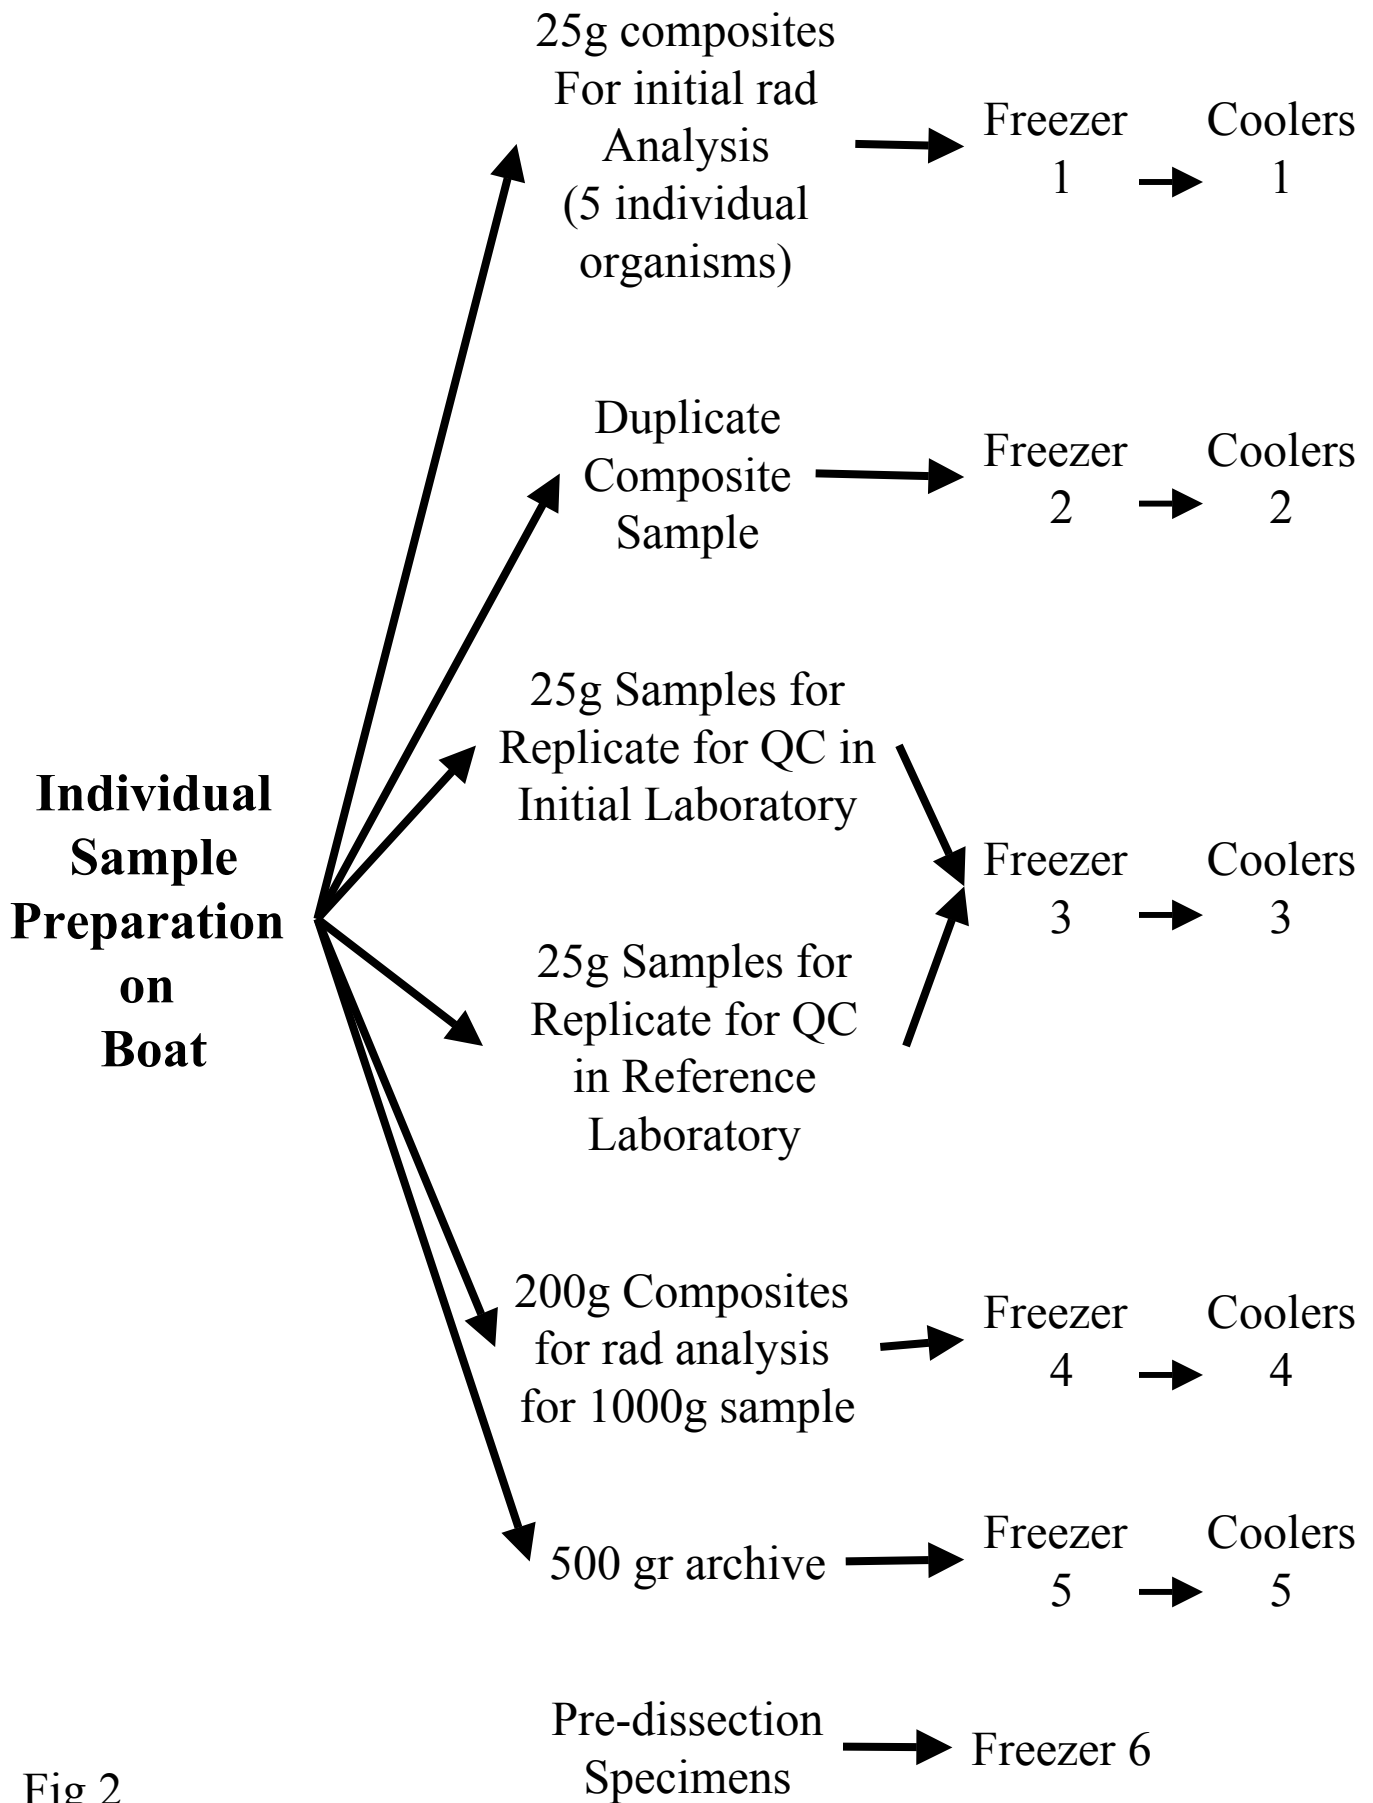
Individual Sample Preparation on Boat

25g composites For initial rad Analysis (5 individual organisms)

Freezer 1

Coolers 1

Duplicate Composite Sample

Freezer 2

Coolers 2

25g Samples for Replicate for QC in Initial Laboratory

25g Samples for Replicate for QC in Reference Laboratory

Freezer 3

Coolers 3

200g Composites for rad analysis for 1000g sample

Freezer 4

Coolers 4

500 gr archive

Freezer 5

Coolers 5

Pre-dissection Specimens

Freezer 6

Fig 2